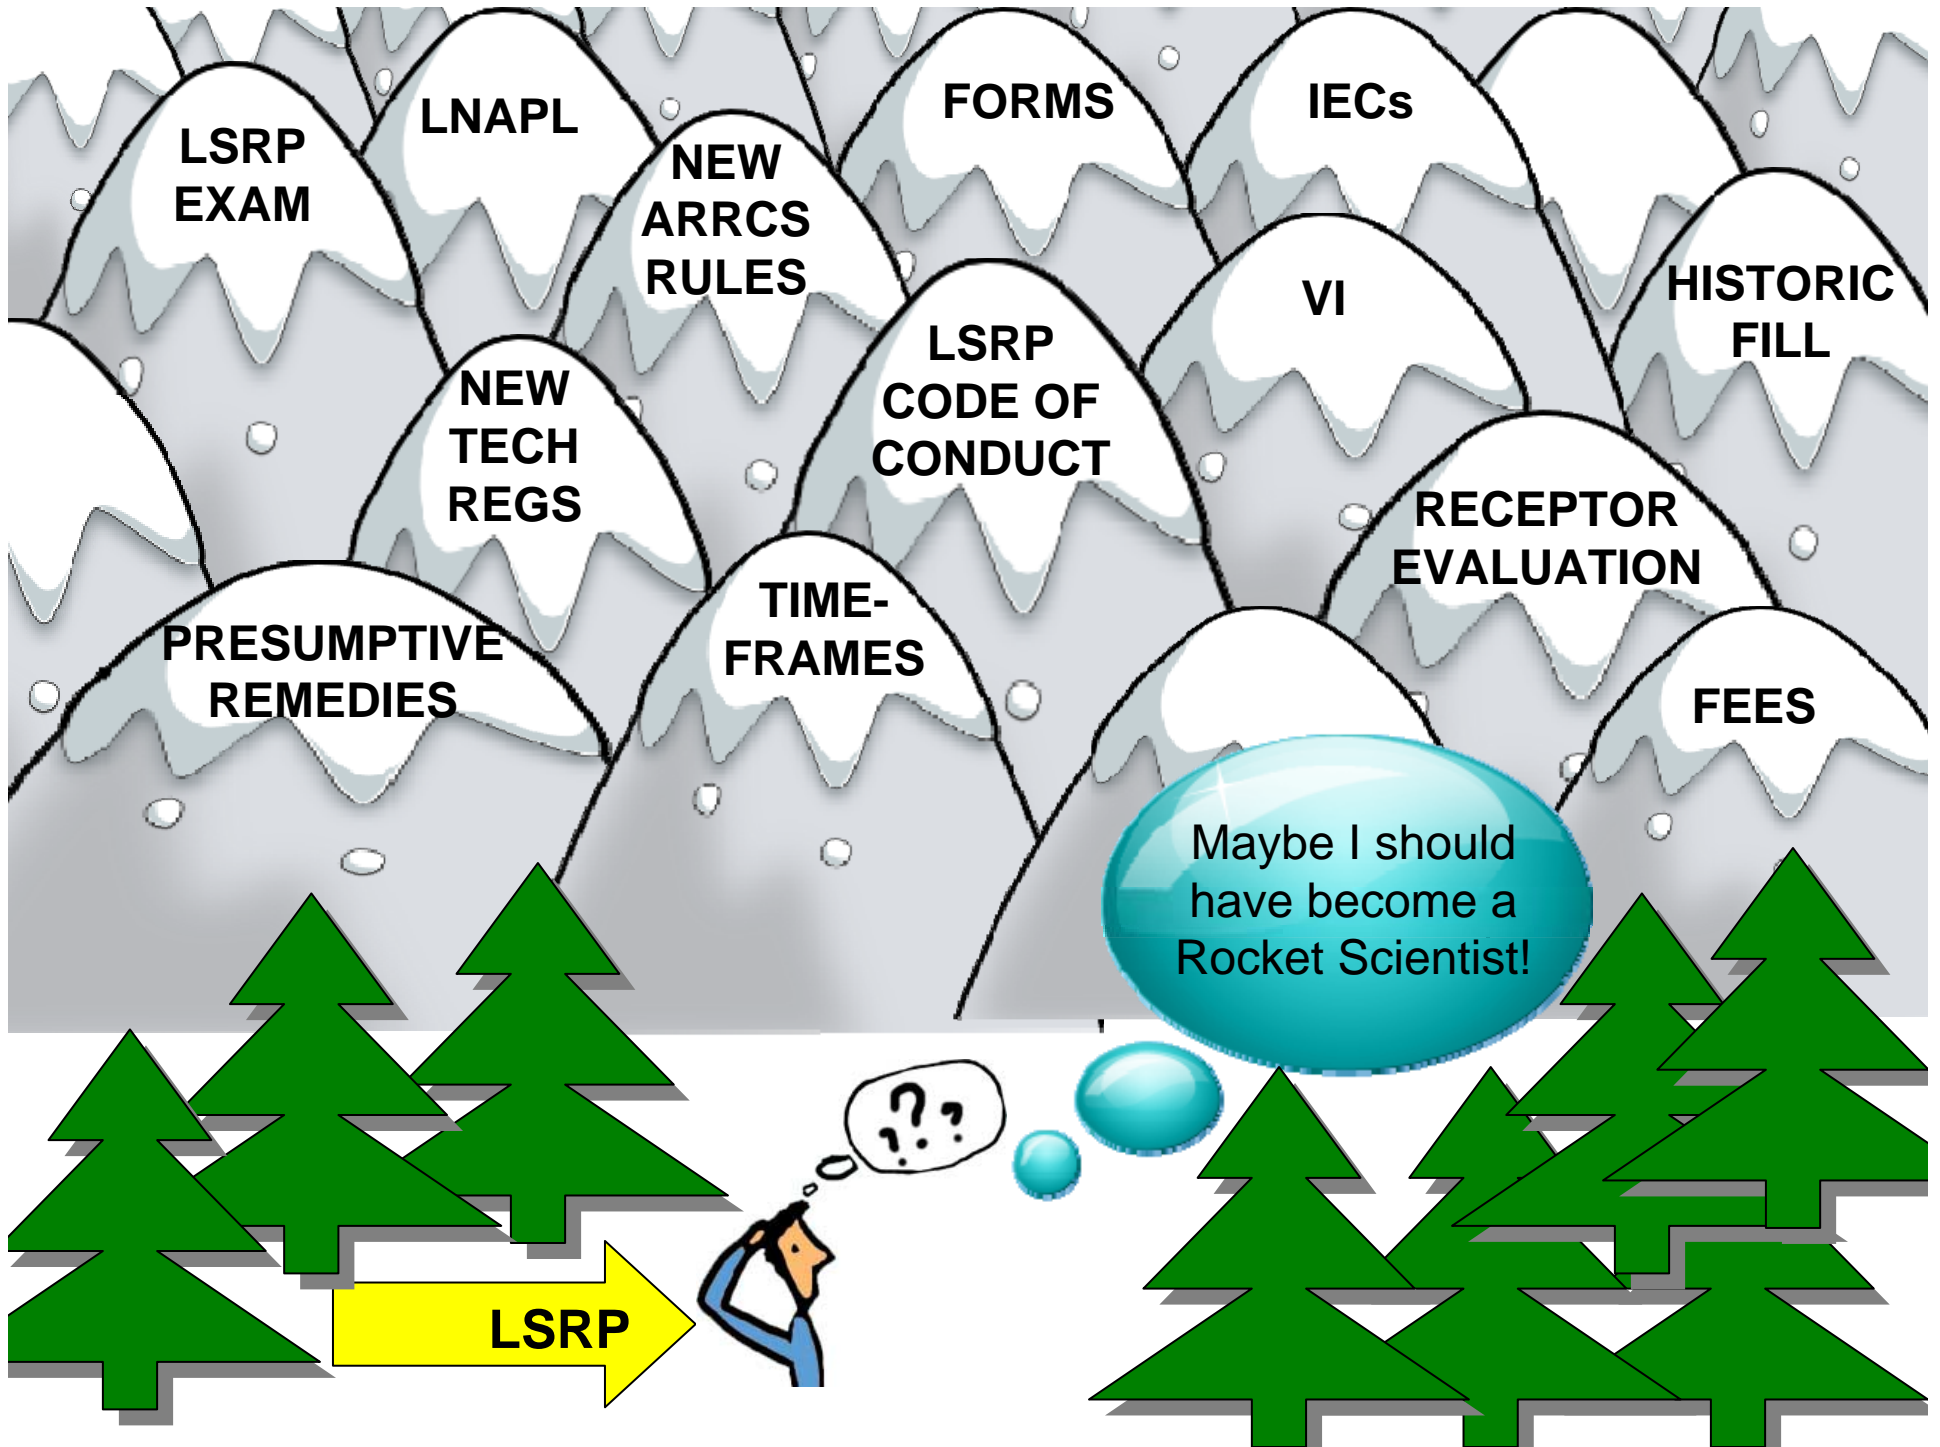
LSRP EXAM

LNAPL

NEW ARRCS RULES

FORMS

IECs

VI

HISTORIC FILL

NEW TECH REGS

LSRP CODE OF CONDUCT

RECEPTOR EVALUATION

PRESUMPTIVE REMEDIES

TIME-FRAMES

FEES

Maybe I should have become a Rocket Scientist!

?.?

LSRP